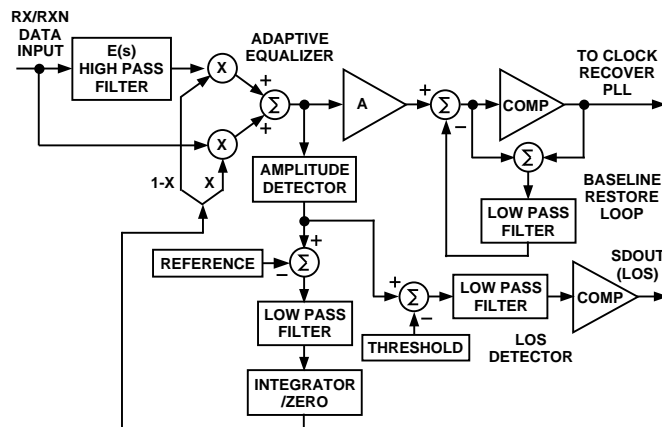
RX/RXN DATA INPUT

E(s) HIGH PASS FILTER

X

ADAPTIVE EQUALIZER

+

$\Sigma$

+

X

1-X

X

A

+

$\Sigma$

−

COMP

TO CLOCK RECOVER PLL

$\Sigma$

BASELINE RESTORE LOOP

AMPLITUDE DETECTOR

LOW PASS FILTER

+

REFERENCE

−

$\Sigma$

+

$\Sigma$

−

LOW PASS FILTER

COMP

SDOUT (LOS)

LOW PASS FILTER

THRESHOLD

LOS DETECTOR

INTEGRATOR /ZERO